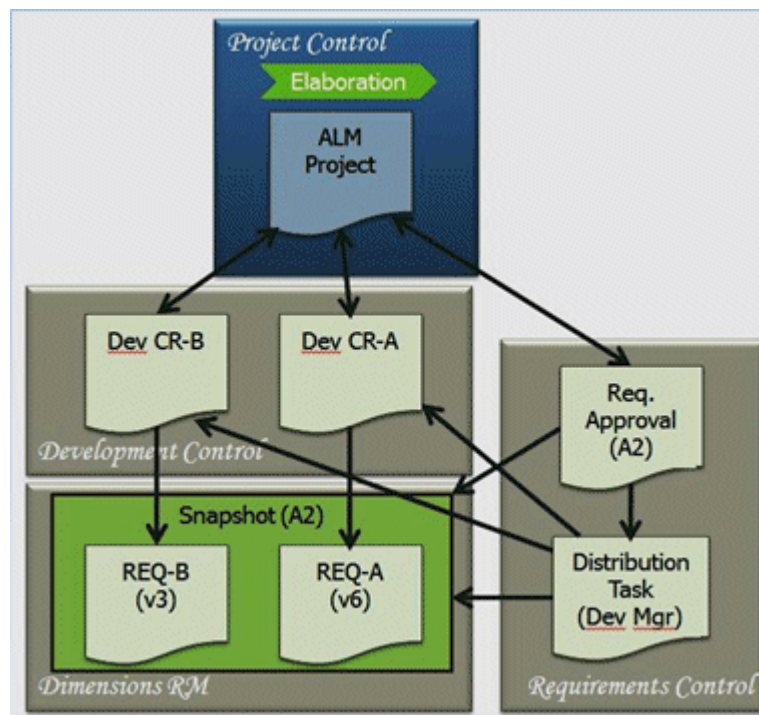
Project Control

Elaboration

ALM Project

Dev CR-B

Dev CR-A

Development Control

Req. Approval (A2)

Snapshot (A2)

REQ-B (v3)

REQ-A (v6)

Distribution Task (Dev Mgr)

Dimensions RM

Requirements Control